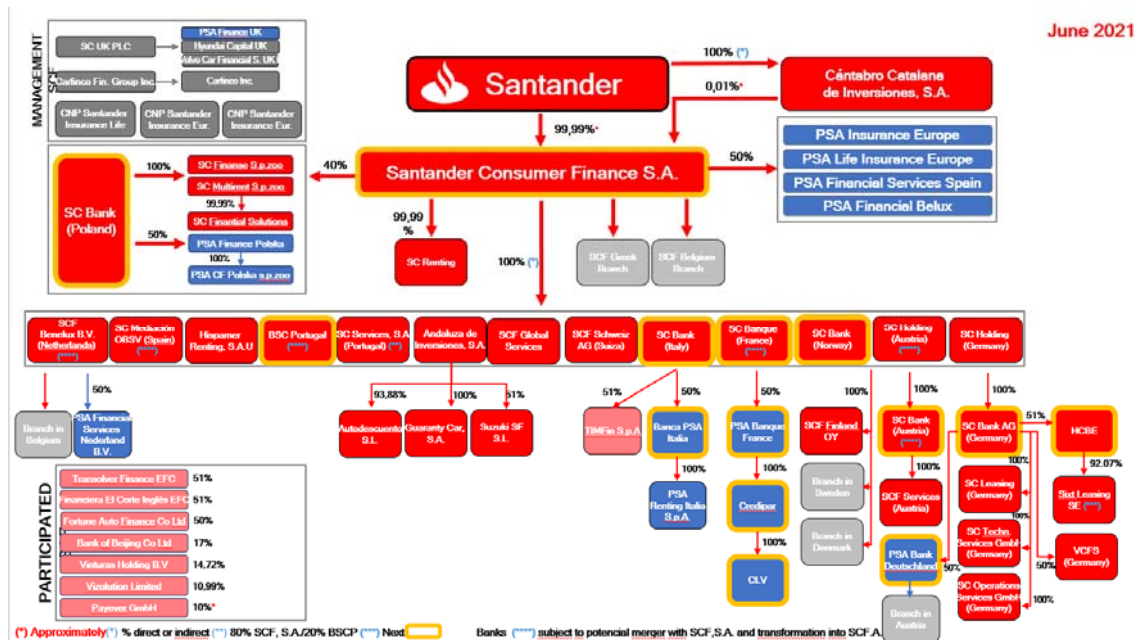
June 2021

MANAGEMENT SCF

SC UK PLC

PSA Finance UK

Hyundai Capital UK

Volvo Car Financial S. UK

Carfinco Fin. Group Inc.

Carfinco Inc.

CNP Santander Insurance Life

CNP Santander Insurance Eur.

CNP Santander Insurance Eur.

Santander

100% (*)

Cántabro Catalana de Inversiones, S.A.

0,01%*

99,99%*

PSA Insurance Europe

PSA Life Insurance Europe

PSA Financial Services Spain

PSA Financial Belux

40%

Santander Consumer Finance S.A.

50%

SC Bank (Poland)

100%

SC Finanse S.p.zoo

SC Multirent S.p.zoo

99,99%

SC Finantial Solutions

50%

PSA Finance Polska

100%

PSA CF Polska s.p.zoo

99,99 %

SC Renting

100% (*)

SCF Greek Branch

SCF Belgium Branch

SCF Benelux B.V. (Netherlands) (****)

SC Mediación OBSV (Spain) (****)

Hispamer Renting, S.A.U

BSC Portugal (****)

SC Services, S.A (Portugal) (**)

Andaluza de Inversiones, S.A.

SCF Global Services

SCF Schweiz AG (Suiza)

SC Bank (Italy)

SC Banque (France) (****)

SC Bank (Norway)

SC Holding (Austria) (****)

SC Holding (Germany)

50%

Branch in Belgium

PSA Financial Services Nederland B.V.

93,88%

100%

51%

Autodescuento S.L.

Guaranty Car, S.A.

Suzuki SF S.L.

51%

50%

TIMFin S.p.A

Banca PSA Italia

100%

PSA Renting Italia S.p.A.

50%

PSA Banque France

100%

Credipar

100%

CLV

100%

SCF Finland OY

Branch in Sweden

Branch in Denmark

100%

SC Bank (Austria) (****)

100%

SCF Services (Austria)

PSA Bank Deutschland

Branch in Austria

100%

SC Bank AG (Germany)

51%

HCBE

100%

92.07%

SC Leasing (Germany)

Sixt Leasing SE (***)

100%

SC Techn. Services GmbH (Germany)

50%

VCFS (Germany)

50%

SC Operations Services GmbH (Germany)

100%

PARTICIPATED

Transolver Finance EFC 51%

Financiera El Corte Inglés EFC 51%

Fortune Auto Finance Co Ltd 50%

Bank of Beijing Co Ltd 17%

Vinturas Holding B.V 14,72%

Vizolution Limited 10,99%

Payever GmbH 10%*

(*) Approximately (*) % direct or indirect (**) 80% SCF, S.A./20% BSCP (***) Next Banks (****) subject to potencial merger with SCF,S.A. and transformation into SCF.A.